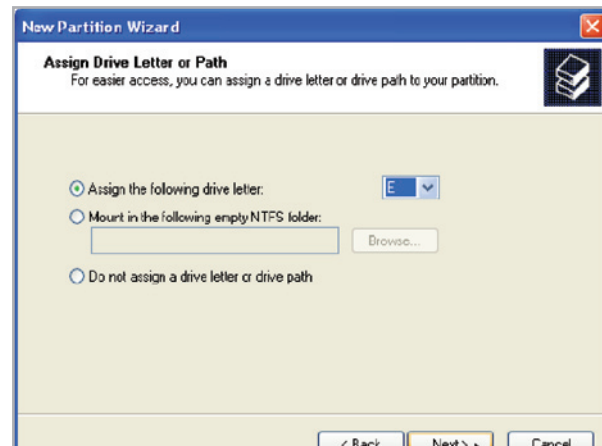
New Partition Wizard

Assign Drive Letter or Path
For easier access, you can assign a drive letter or drive path to your partition.

Assign the following drive letter: E

Mount in the following empty NTFS folder:

Browse...

Do not assign a drive letter or drive path

< Back
Next >
Cancel